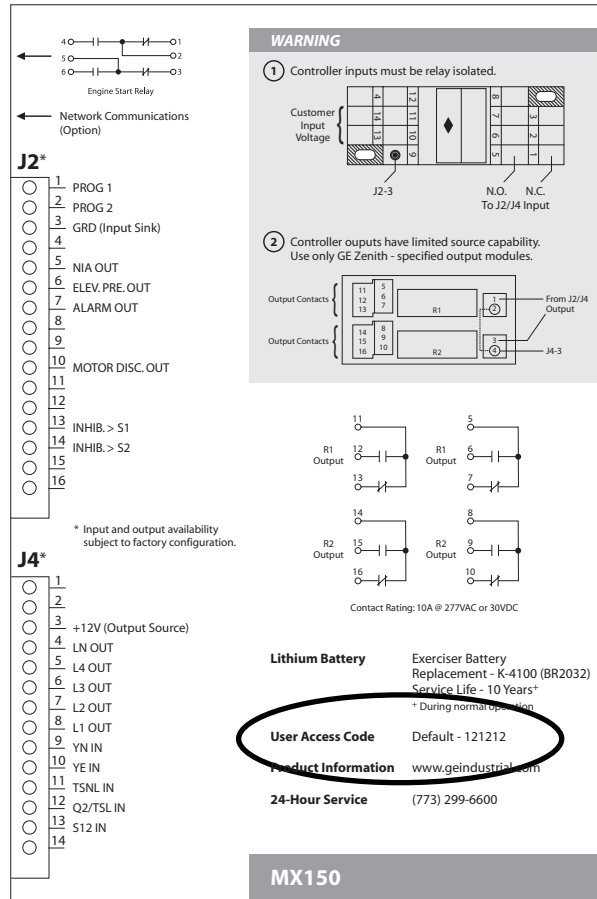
4
1
5
2
6
3
Engine Start Relay

Network Communications (Option)

J2*

1 PROG 1
2 PROG 2
3 GRD (Input Sink)
4
5 NIA OUT
6 ELEV. PRE. OUT
7 ALARM OUT
8
9
10 MOTOR DISC. OUT
11
12
13 INHIB. > S1
14 INHIB. > S2
15
16

* Input and output availability subject to factory configuration.

J4*

1
2
3 +12V (Output Source)
4 LN OUT
5 L4 OUT
6 L3 OUT
7 L2 OUT
8 L1 OUT
9 YN IN
10 YE IN
11 TSNL IN
12 Q2/TSL IN
13 S12 IN
14

WARNING

1 Controller inputs must be relay isolated.

Customer Input Voltage

4 12 8 3
14 11 7 2
13 10 6 1
9 5

J2-3

N.O. N.C.
To J2/J4 Input

2 Controller ouputs have limited source capability. Use only GE Zenith - specified output modules.

Output Contacts
11 5
12 6
13 7
R1
1
2
From J2/J4 Output

Output Contacts
14 8
15 9
16 10
R2
3
4
J4-3

R1 Output 11 12 13
R1 Output 5 6 7
R2 Output 14 15 16
R2 Output 8 9 10

Contact Rating: 10A @ 277VAC or 30VDC

Lithium Battery	Exerciser Battery Replacement - K-4100 (BR2032) Service Life - 10 Years+
+ During normal operation

User Access Code	Default - 121212

Product Information	www.geindustrial.com

24-Hour Service	(773) 299-6600

MX150